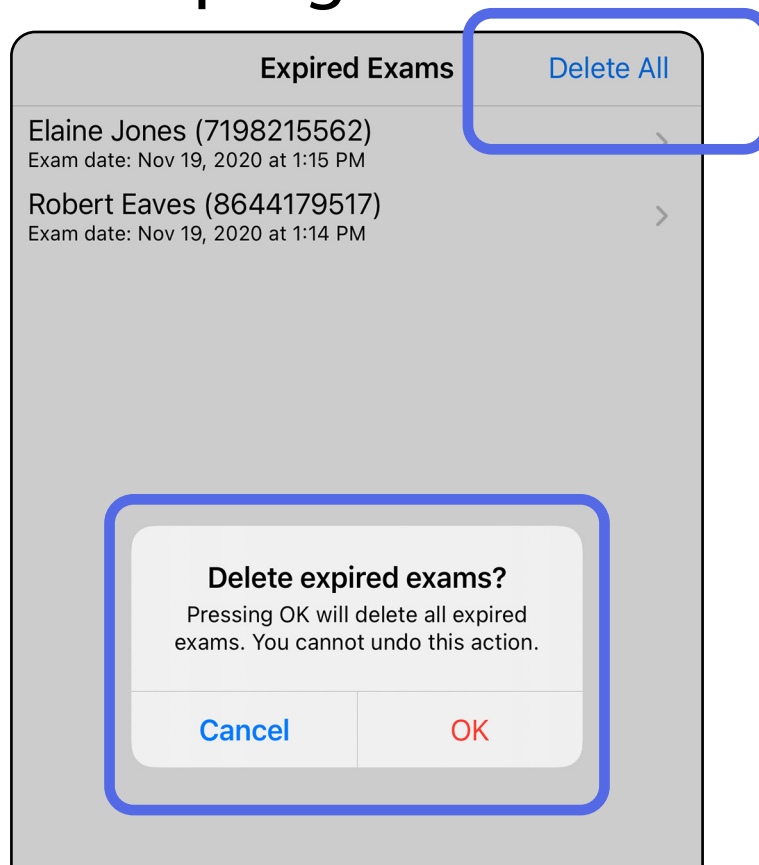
Expired Exams

Delete All

Elaine Jones (7198215562)
Exam date: Nov 19, 2020 at 1:15 PM

Robert Eaves (8644179517)
Exam date: Nov 19, 2020 at 1:14 PM

Delete expired exams?

Pressing OK will delete all expired exams. You cannot undo this action.

Cancel

OK